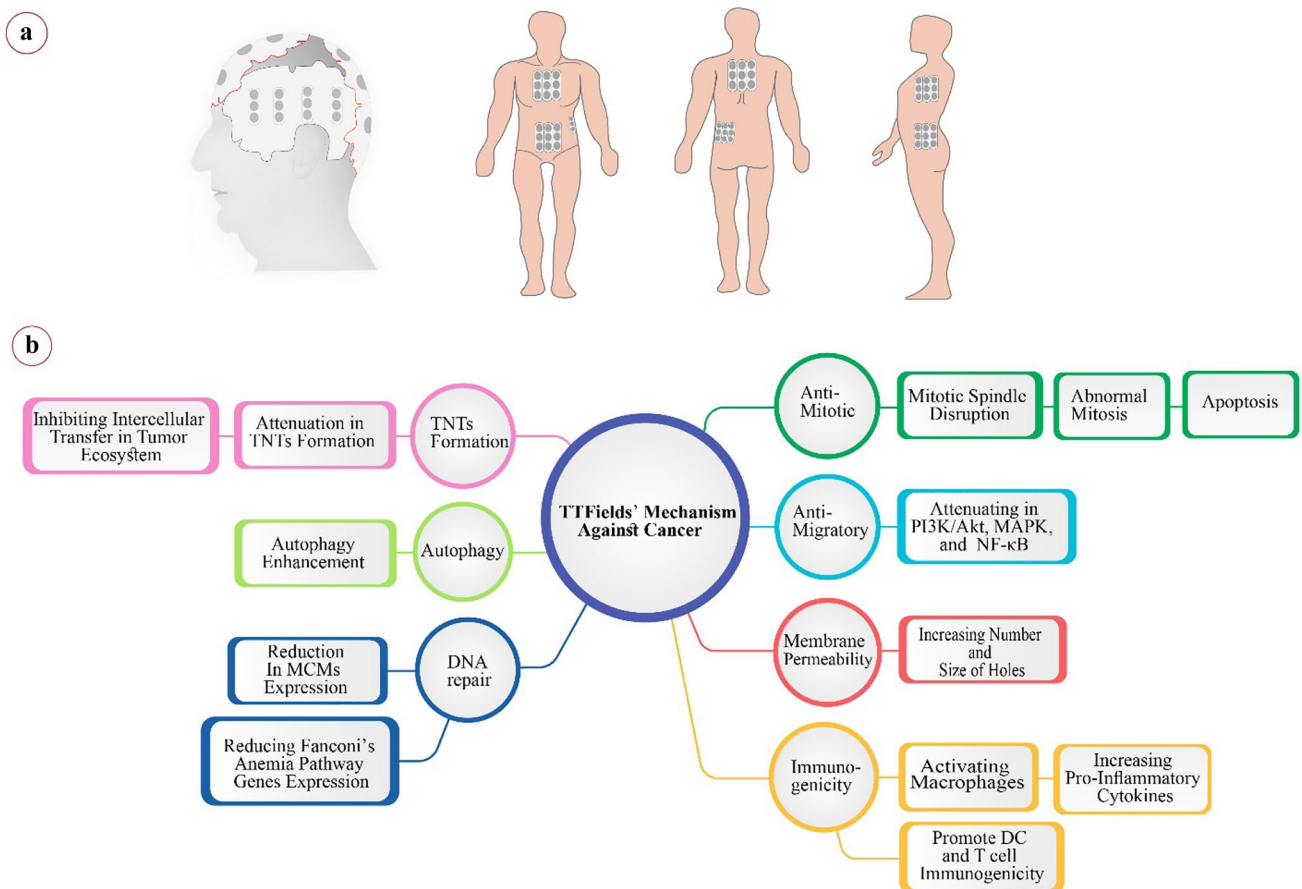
a

b

TTFields' Mechanism Against Cancer

Inhibiting Intercellular Transfer in Tumor Ecosystem

Attenuation in TNTs Formation

TNTs Formation

Autophagy Enhancement

Autophagy

Reduction In MCMs Expression

DNA repair

Reducing Fanconi's Anemia Pathway Genes Expression

Anti-Mitotic

Mitotic Spindle Disruption

Abnormal Mitosis

Apoptosis

Anti-Migratory

Attenuating in PI3K/Akt, MAPK, and NF-κB

Membrane Permeability

Increasing Number and Size of Holes

Immuno-genicity

Activating Macrophages

Increasing Pro-Inflammatory Cytokines

Promote DC and T cell Immunogenicity